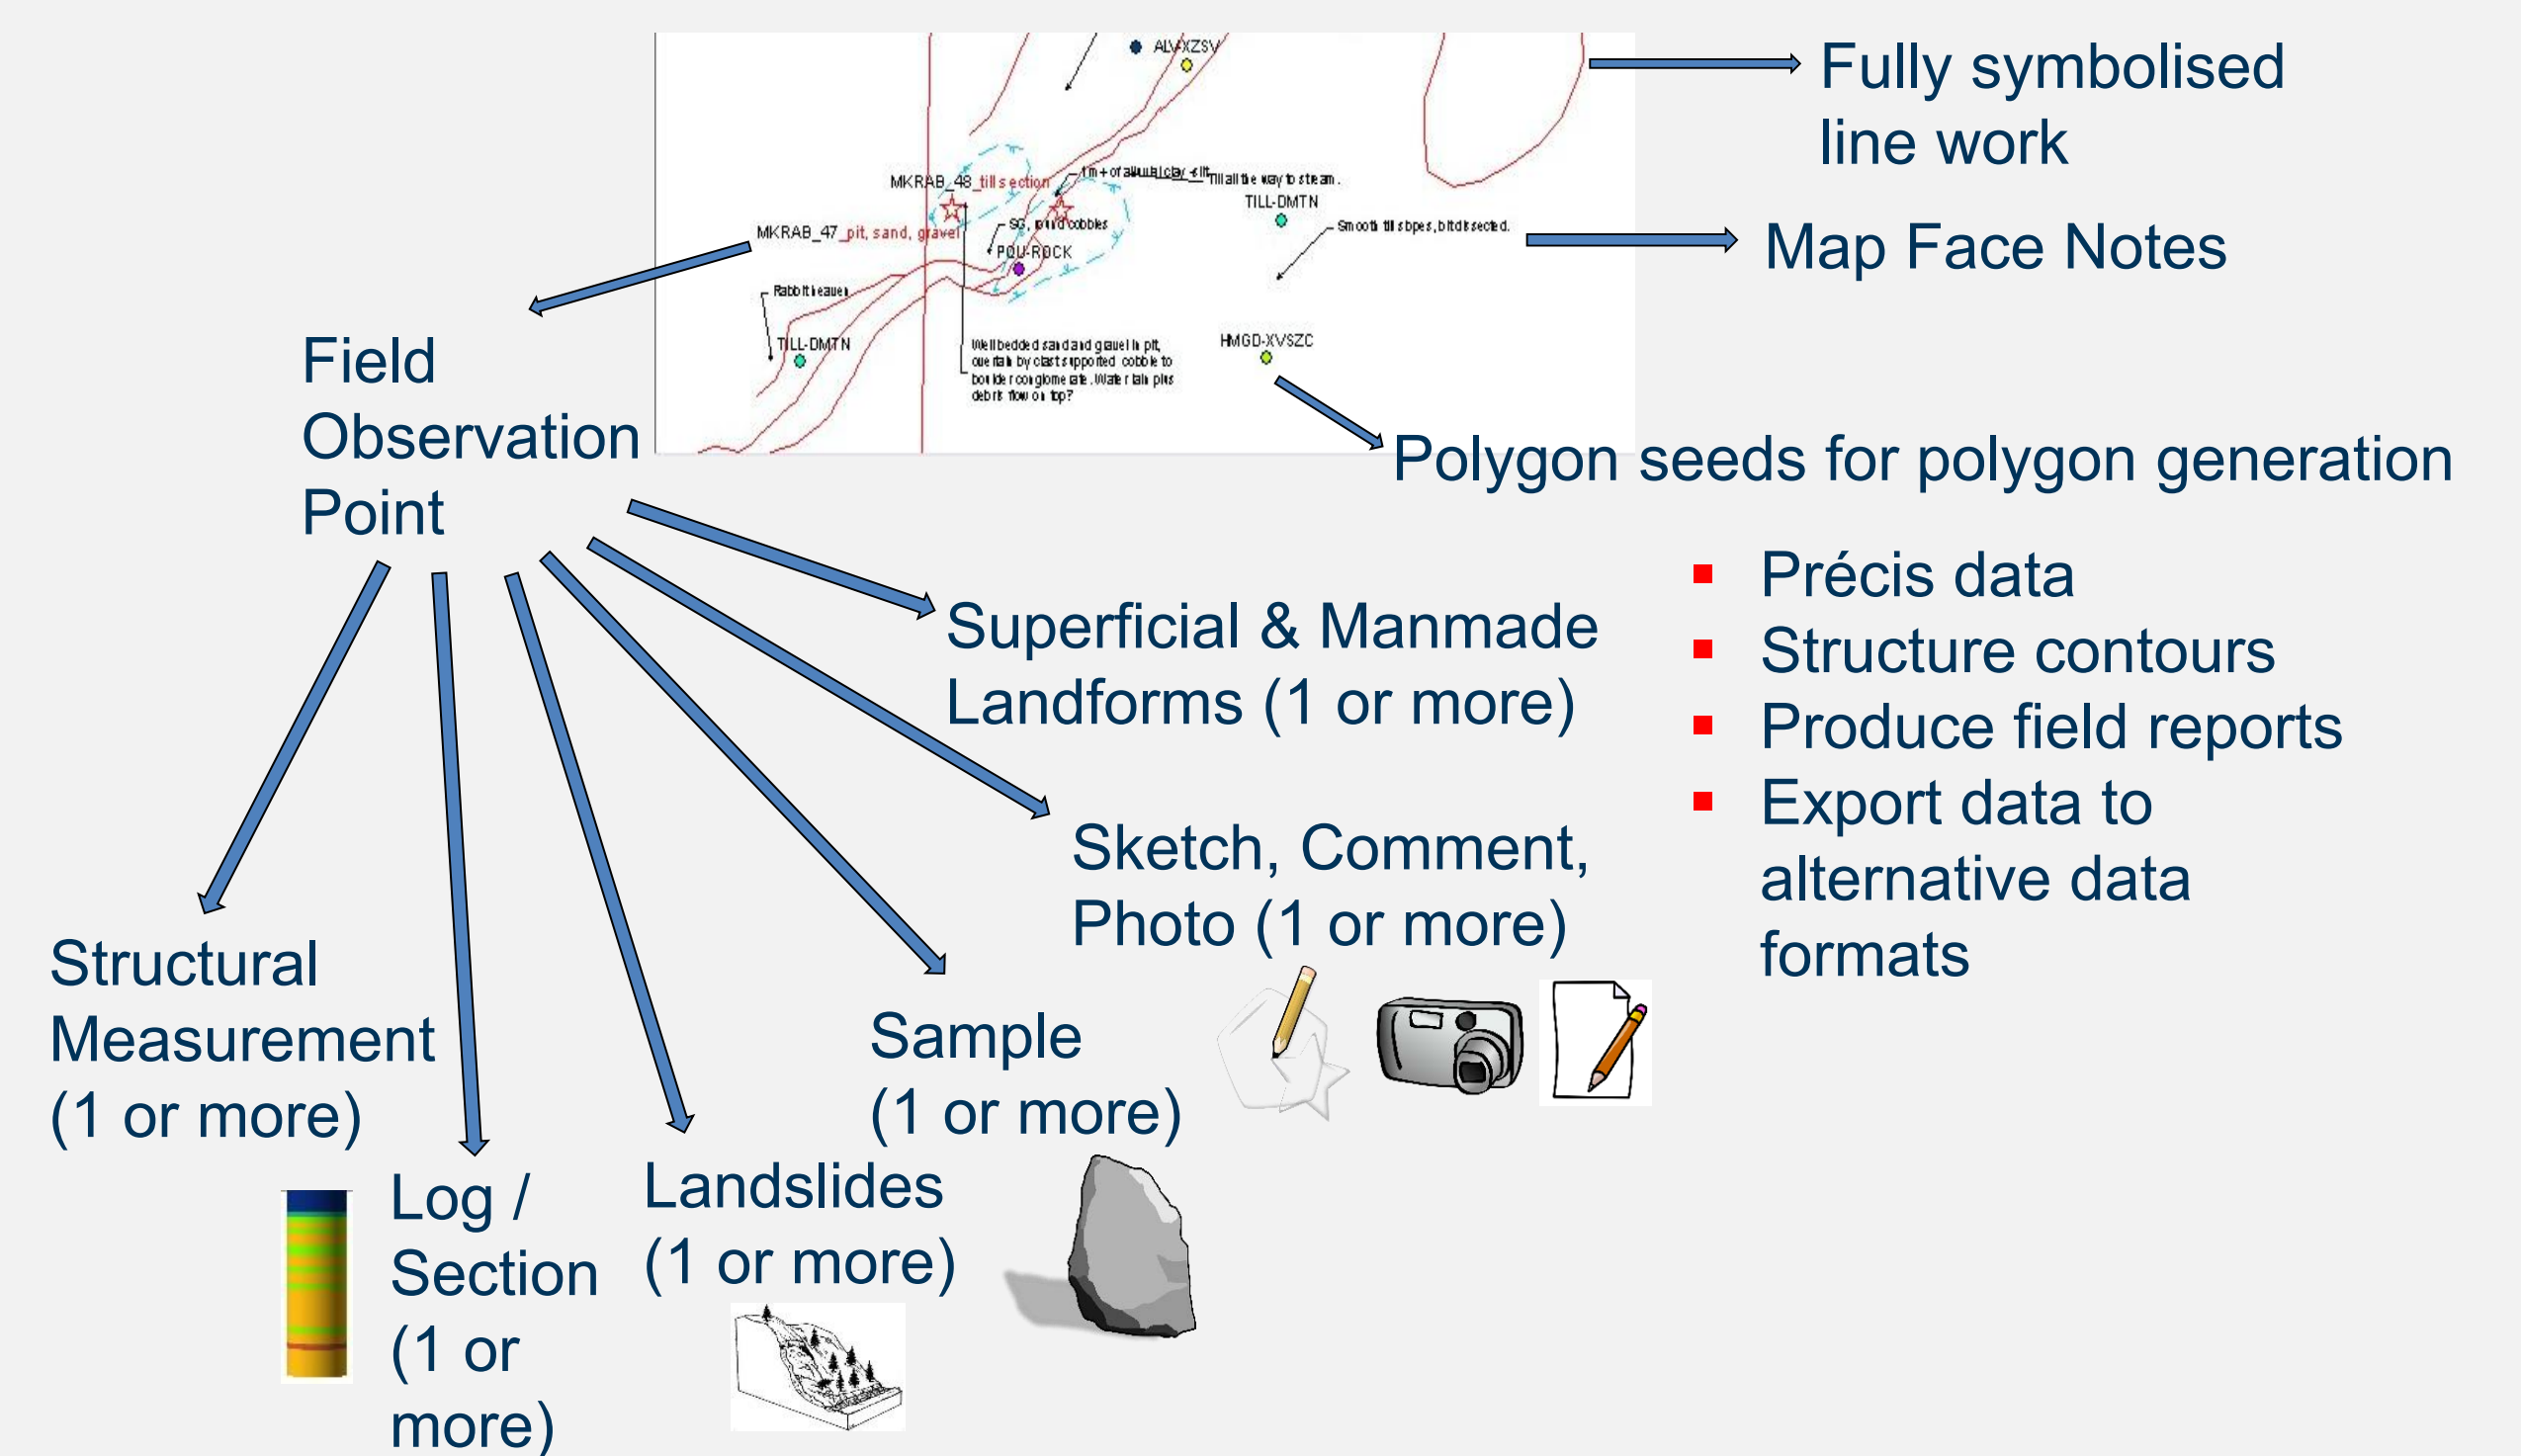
ALV-XZSV

MKRAB_48_till section

1m+ of alluvial clay < silt

Till all the way to stream.

TILL-DMTN

MKRAB_47_pit, sand, gravel

SG, round cobbles

POU-ROCK

Smooth till slopes, bitd dissected.

Rabbit leaves

TILL-DMTN

Well bedded sand and gravel in pit, overlain by clast supported cobble to boulder conglomerate. Water lain plus debris flow on top?

HMGD-XVSZC

Fully symbolised line work

Map Face Notes

Field Observation Point

Polygon seeds for polygon generation

Précis data
Structure contours
Produce field reports
Export data to alternative data formats

Superficial & Manmade Landforms (1 or more)

Sketch, Comment, Photo (1 or more)

Structural Measurement (1 or more)

Sample (1 or more)

Log / Section (1 or more)

Landslides (1 or more)